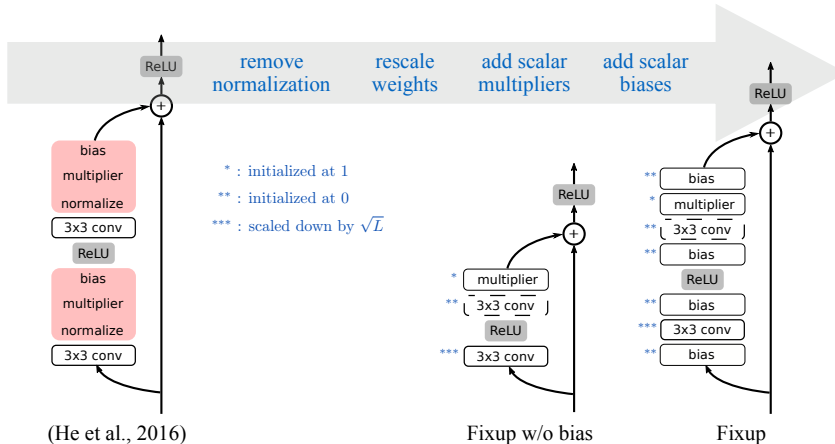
remove normalization

rescale weights

add scalar multipliers

add scalar biases

ReLU

+

bias
multiplier
normalize

3x3 conv

ReLU

bias
multiplier
normalize

3x3 conv

* : initialized at 1

** : initialized at 0

*** : scaled down by $\sqrt{L}$

ReLU

+

* multiplier

** 3x3 conv

ReLU

*** 3x3 conv

ReLU

+

** bias

* multiplier

** 3x3 conv

** bias

ReLU

** bias

*** 3x3 conv

** bias

(He et al., 2016)

Fixup w/o bias

Fixup